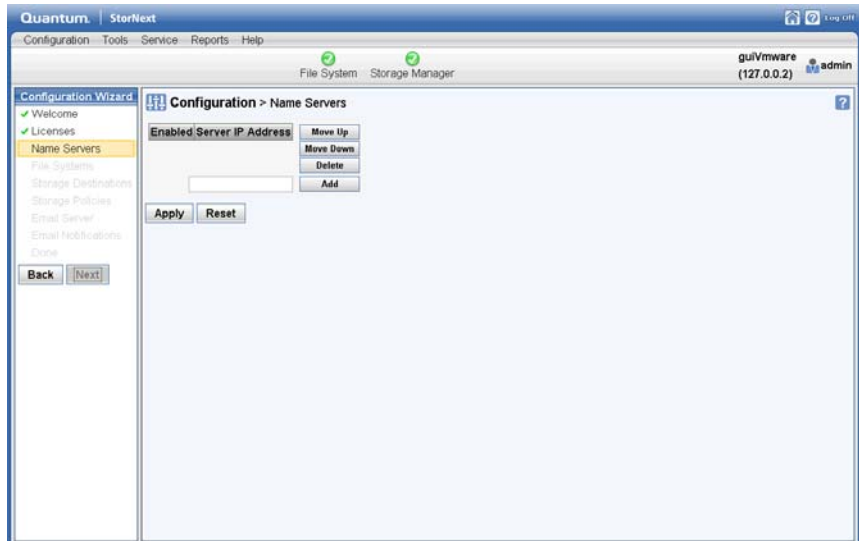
Quantum. | StorNext

Log Off

Configuration Tools Service Reports Help

File System Storage Manager

guiVmware (127.0.0.2) admin

Configuration Wizard
✔ Welcome
✔ Licenses
Name Servers
File Systems
Storage Destinations
Storage Policies
Email Server
Email Notifications
Done

Back Next

Configuration > Name Servers

?

| Enabled | Server IP Address |
|---|---|

Move Up
Move Down
Delete
Add

Apply Reset